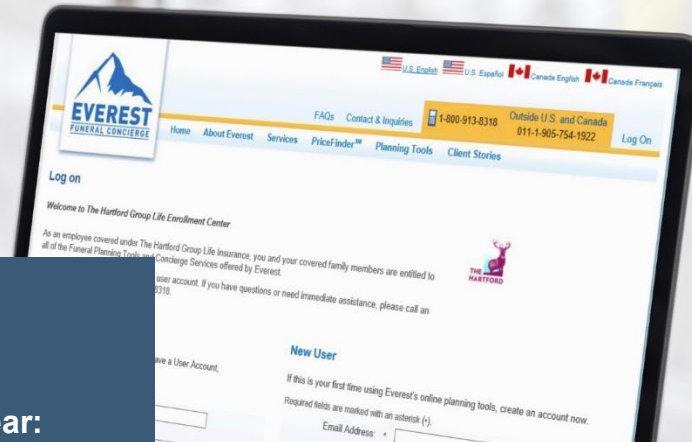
U.S. English U.S. Español Canada English Canada Français

EVEREST
FUNERAL CONCIERGE

FAQs Contact & Inquiries 1-800-913-8318 Outside U.S. and Canada 011-1-905-754-1922

Home About Everest Services PriceFinder℠ Planning Tools Client Stories Log On

Log on

Welcome to The Hartford Group Life Enrollment Center

As an employee covered under The Hartford Group Life Insurance, you and your covered family members are entitled to all of the Funeral Planning Tools and Concierge Services offered by Everest.

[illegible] user account. If you have questions or need immediate assistance, please call an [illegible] 8318.

THE HARTFORD

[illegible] ve a User Account,

New User

If this is your first time using Everest's online planning tools, create an account now.

Required fields are marked with an asterisk (*).

Email Address: *

ar: